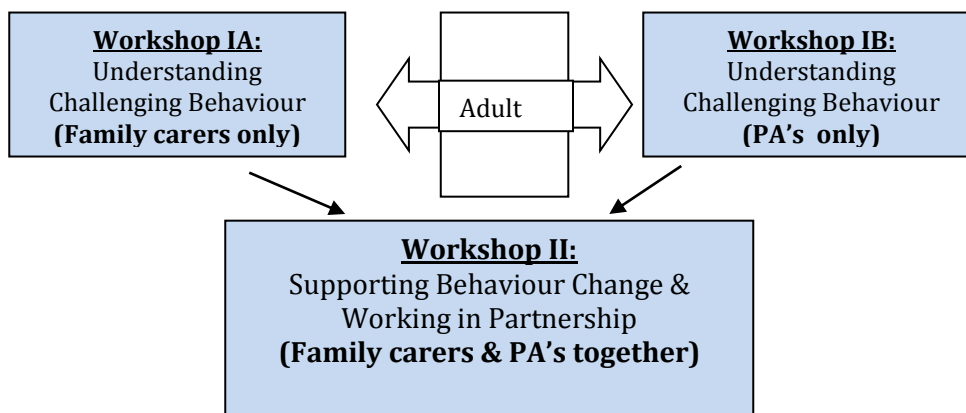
**Workshop IA:**
Understanding Challenging Behaviour
**(Family carers only)**

Adult

**Workshop IB:**
Understanding Challenging Behaviour
**(PA's only)**

**Workshop II:**
Supporting Behaviour Change & Working in Partnership
**(Family carers & PA's together)**